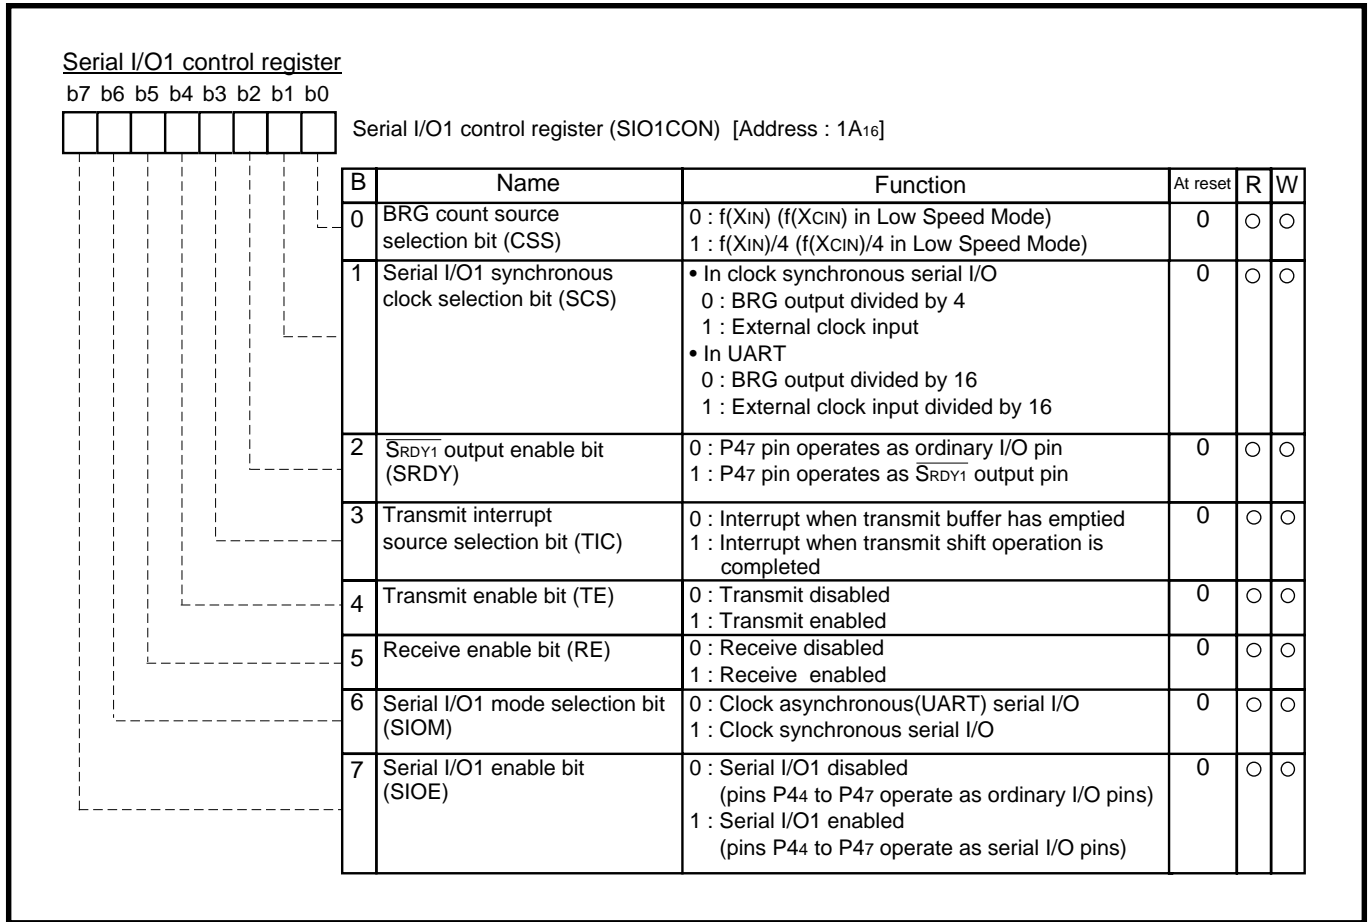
Serial I/O1 control register

b7 b6 b5 b4 b3 b2 b1 b0

Serial I/O1 control register (SIO1CON) [Address : $1A_{16}$]

| B | Name | Function | At reset | R | W |
|---|---|---|---|---|---|
| 0 | BRG count source selection bit (CSS) | 0 : f($X_{IN}$) (f($X_{CIN}$) in Low Speed Mode)<br>1 : f($X_{IN}$)/4 (f($X_{CIN}$)/4 in Low Speed Mode) | 0 | ○ | ○ |
| 1 | Serial I/O1 synchronous clock selection bit (SCS) | • In clock synchronous serial I/O<br>0 : BRG output divided by 4<br>1 : External clock input<br>• In UART<br>0 : BRG output divided by 16<br>1 : External clock input divided by 16 | 0 | ○ | ○ |
| 2 | $\overline{S_{RDY1}}$ output enable bit (SRDY) | 0 : $P4_7$ pin operates as ordinary I/O pin<br>1 : $P4_7$ pin operates as $\overline{S_{RDY1}}$ output pin | 0 | ○ | ○ |
| 3 | Transmit interrupt source selection bit (TIC) | 0 : Interrupt when transmit buffer has emptied<br>1 : Interrupt when transmit shift operation is completed | 0 | ○ | ○ |
| 4 | Transmit enable bit (TE) | 0 : Transmit disabled<br>1 : Transmit enabled | 0 | ○ | ○ |
| 5 | Receive enable bit (RE) | 0 : Receive disabled<br>1 : Receive enabled | 0 | ○ | ○ |
| 6 | Serial I/O1 mode selection bit (SIOM) | 0 : Clock asynchronous(UART) serial I/O<br>1 : Clock synchronous serial I/O | 0 | ○ | ○ |
| 7 | Serial I/O1 enable bit (SIOE) | 0 : Serial I/O1 disabled<br>(pins $P4_4$ to $P4_7$ operate as ordinary I/O pins)<br>1 : Serial I/O1 enabled<br>(pins $P4_4$ to $P4_7$ operate as serial I/O pins) | 0 | ○ | ○ |